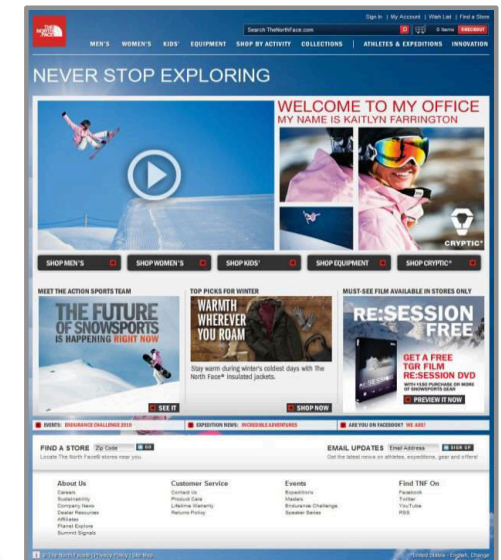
THE NORTH FACE

Sign In | My Account | Wish List | Find a Store

Search TheNorthFace.com

0 Items CHECKOUT

MEN'S WOMEN'S KIDS' EQUIPMENT SHOP BY ACTIVITY COLLECTIONS | ATHLETES & EXPEDITIONS INNOVATION

NEVER STOP EXPLORING

WELCOME TO MY OFFICE
MY NAME IS KAITLYN FARRINGTON

CRYPTIC®

SHOP MEN'S SHOP WOMEN'S SHOP KIDS' SHOP EQUIPMENT SHOP CRYPTIC®

MEET THE ACTION SPORTS TEAM

THE FUTURE OF SNOWSPORTS IS HAPPENING RIGHT NOW

SEE IT

TOP PICKS FOR WINTER

WARMTH WHEREVER YOU ROAM

Stay warm during winter's coldest days with The North Face® insulated jackets.

SHOP NOW

MUST-SEE FILM AVAILABLE IN STORES ONLY

RE:SESSION FREE

GET A FREE TGR FILM RE:SESSION DVD

WITH $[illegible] PURCHASE OR MORE OF SNOWSPORTS GEAR

PREVIEW IT NOW

EVENTS: ENDURANCE CHALLENGE 2010

EXPEDITION NEWS: INCREDIBLE ADVENTURES

ARE YOU ON FACEBOOK? WE ARE!

FIND A STORE Zip Code GO
Locate The North Face® stores near you.

EMAIL UPDATES Email Address SIGN UP
Get the latest news on athletes, expeditions, gear and offers!

About Us
Careers
Sustainability
Company News
Dealer Resources
Affiliates
Planet Explore
Summit Signals

Customer Service
Contact Us
Product Care
Lifetime Warranty
Returns Policy

Events
Expeditions
Maxlab
Endurance Challenge
Speaker Series

Find TNF On
Facebook
Twitter
YouTube
RSS

© The North Face® | Privacy Policy | Site Map

United States - English, Change